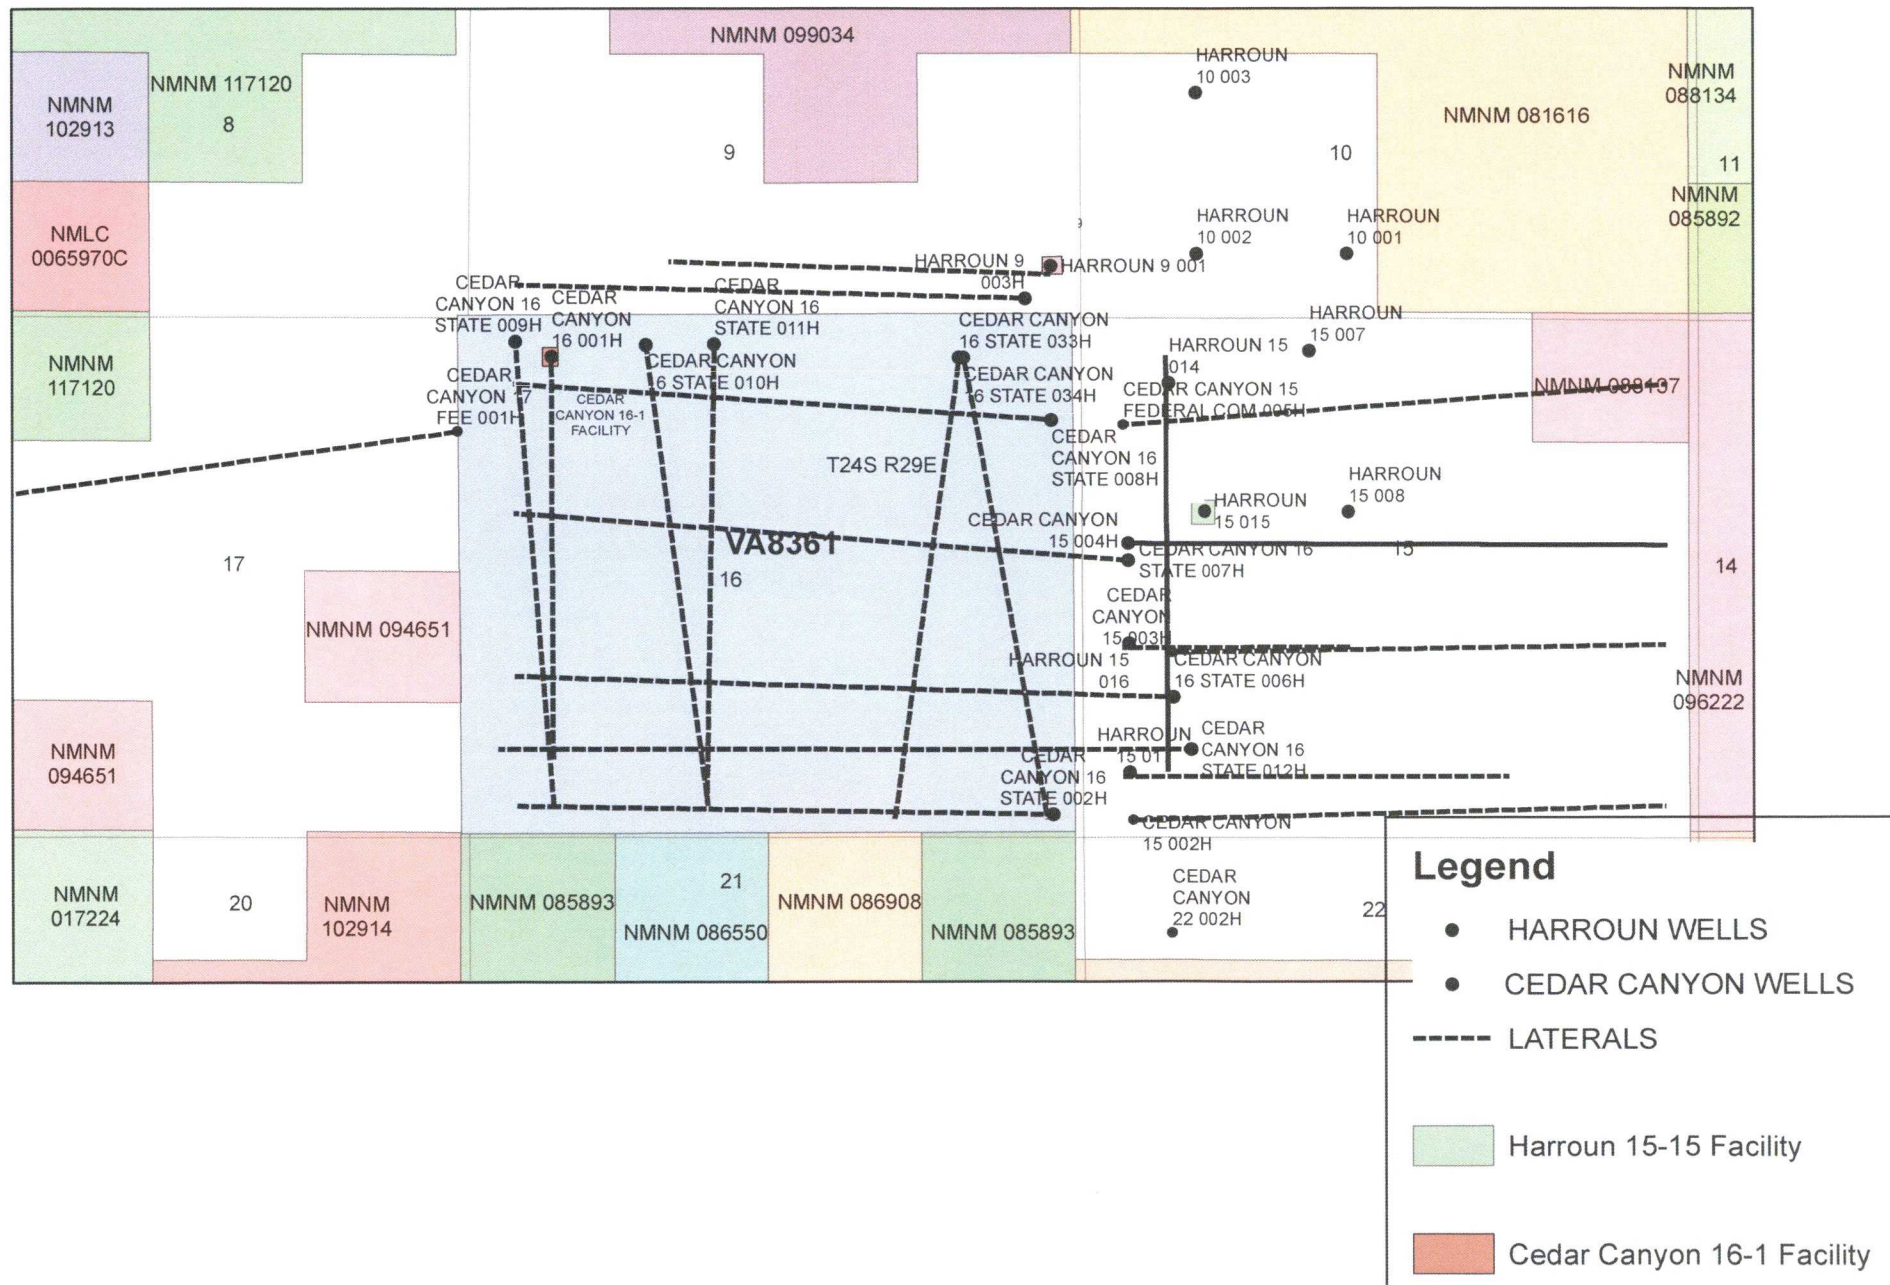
NMNM 099034
HARROUN 10 003
NMNM 088134
NMNM 102913
NMNM 117120
8
9
10
NMNM 081616
11
NMNM 085892
NMLC 0065970C
HARROUN 10 002
HARROUN 10 001
HARROUN 9 003H
HARROUN 9 001
CEDAR CANYON 16 STATE 009H
CEDAR CANYON 16 001H
CEDAR CANYON 16 STATE 011H
CEDAR CANYON 16 STATE 033H
HARROUN 15 007
HARROUN 15 014
NMNM 117120
CEDAR CANYON 16 STATE 010H
CEDAR CANYON 17 FEE 001H
CEDAR CANYON 16-1 FACILITY
CEDAR CANYON 16 STATE 034H
CEDAR CANYON 15 FEDERAL COM 005H
NMNM 088137
CEDAR CANYON 16 STATE 008H
T24S R29E
HARROUN 15 008
HARROUN 15 015
CEDAR CANYON 15 004H
VA8361
16
CEDAR CANYON 16 STATE 007H
15
17
14
CEDAR CANYON 15 003H
NMNM 094651
HARROUN 15 016
CEDAR CANYON 16 STATE 006H
NMNM 096222
NMNM 094651
HARROUN 15 01
CEDAR CANYON 16 STATE 012H
CEDAR CANYON 16 STATE 002H
CEDAR CANYON 15 002H
NMNM 017224
20
NMNM 102914
NMNM 085893
21
NMNM 086550
NMNM 086908
NMNM 085893
CEDAR CANYON 22 002H
22

Legend
HARROUN WELLS
CEDAR CANYON WELLS
LATERALS
Harroun 15-15 Facility
Cedar Canyon 16-1 Facility